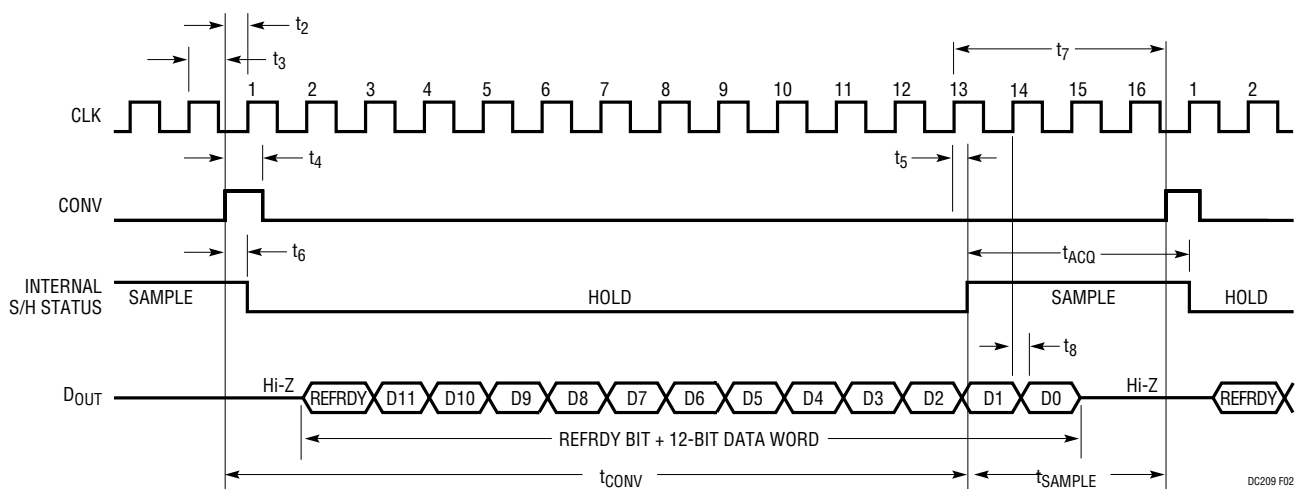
$t_2$

$t_3$

$t_7$

CLK

1 2 3 4 5 6 7 8 9 10 11 12 13 14 15 16 1 2

$t_4$

$t_5$

CONV

$t_6$

$t_{ACQ}$

INTERNAL S/H STATUS

SAMPLE

HOLD

SAMPLE

HOLD

$t_8$

$D_{OUT}$

Hi-Z

REFRDY D11 D10 D9 D8 D7 D6 D5 D4 D3 D2 D1 D0

Hi-Z

REFRDY

REFRDY BIT + 12-BIT DATA WORD

$t_{CONV}$

$t_{SAMPLE}$

DC209 F02